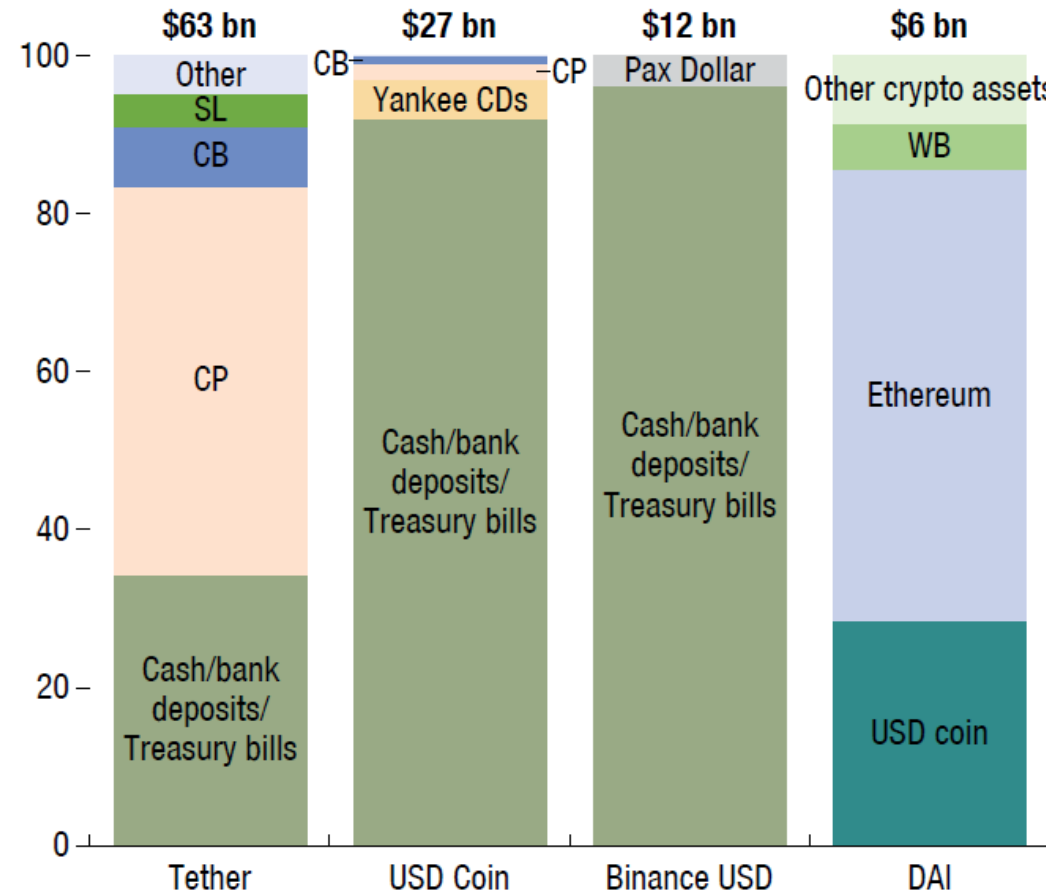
$63 bn
$27 bn
$12 bn
$6 bn

100
80
60
40
20
0

Other
SL
CB
CP
Cash/bank deposits/ Treasury bills

CB
CP
Yankee CDs
Cash/bank deposits/ Treasury bills

Pax Dollar
Cash/bank deposits/ Treasury bills

Other crypto assets
WB
Ethereum
USD coin

Tether
USD Coin
Binance USD
DAI